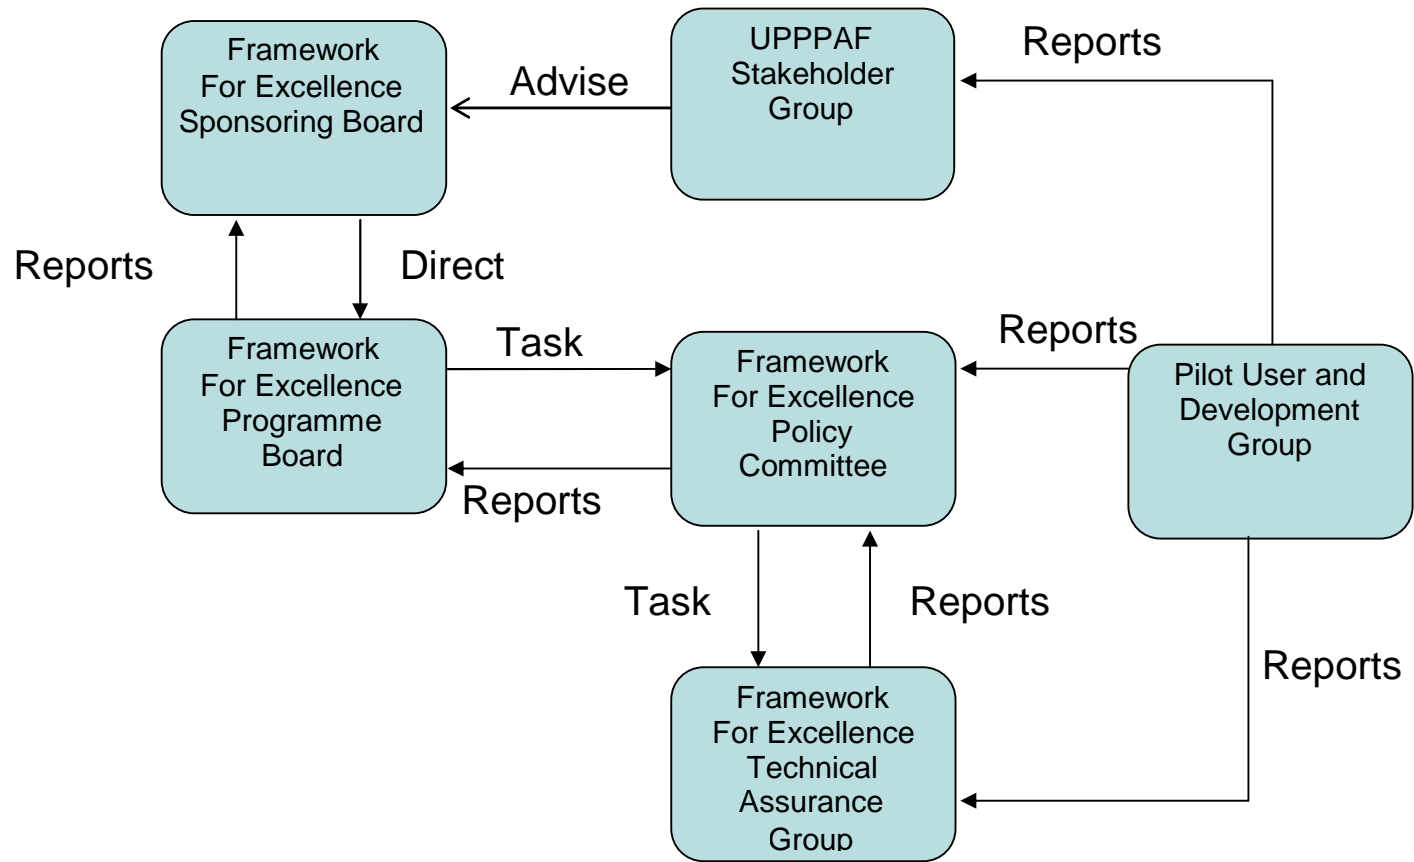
Framework For Excellence Sponsoring Board

Advise

UPPPAF Stakeholder Group

Reports

Reports

Direct

Framework For Excellence Programme Board

Task

Reports

Framework For Excellence Policy Committee

Reports

Pilot User and Development Group

Task

Reports

Framework For Excellence Technical Assurance Group

Reports